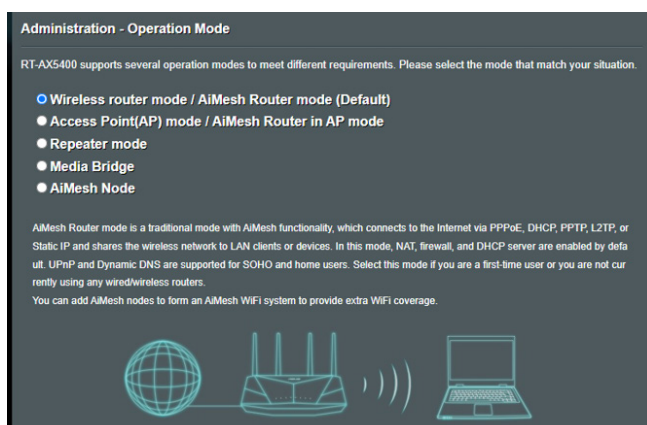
Administration - Operation Mode

RT-AX5400 supports several operation modes to meet different requirements. Please select the mode that match your situation.

Wireless router mode / AiMesh Router mode (Default)
Access Point(AP) mode / AiMesh Router in AP mode
Repeater mode
Media Bridge
AiMesh Node

AiMesh Router mode is a traditional mode with AiMesh functionality, which connects to the Internet via PPPoE, DHCP, PPTP, L2TP, or Static IP and shares the wireless network to LAN clients or devices. In this mode, NAT, firewall, and DHCP server are enabled by default. UPnP and Dynamic DNS are supported for SOHO and home users. Select this mode if you are a first-time user or you are not currently using any wired/wireless routers.
You can add AiMesh nodes to form an AiMesh WiFi system to provide extra WiFi coverage.